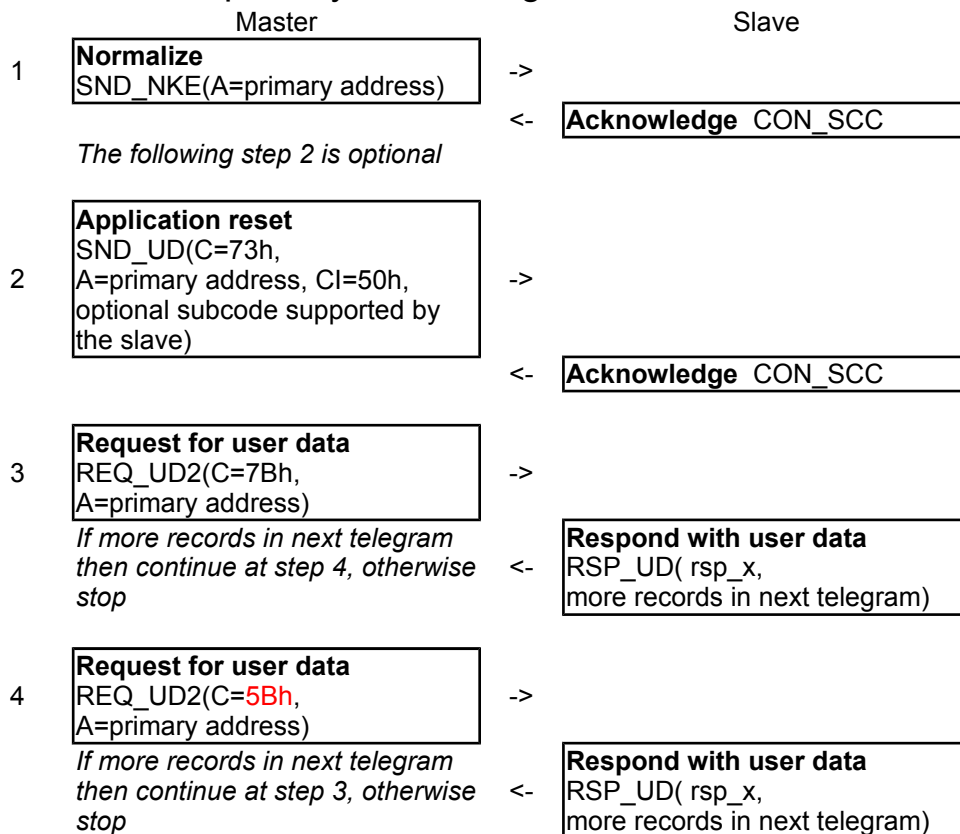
Master

Slave

1

**Normalize**
SND_NKE(A=primary address)

->

<-

**Acknowledge** CON_SCC

*The following step 2 is optional*

2

**Application reset**
SND_UD(C=73h, A=primary address, CI=50h, optional subcode supported by the slave)

->

<-

**Acknowledge** CON_SCC

3

**Request for user data**
REQ_UD2(C=7Bh, A=primary address)

->

*If more records in next telegram then continue at step 4, otherwise stop*

<-

**Respond with user data**
RSP_UD( rsp_x, more records in next telegram)

4

**Request for user data**
REQ_UD2(C=5Bh, A=primary address)

->

*If more records in next telegram then continue at step 3, otherwise stop*

<-

**Respond with user data**
RSP_UD( rsp_x, more records in next telegram)